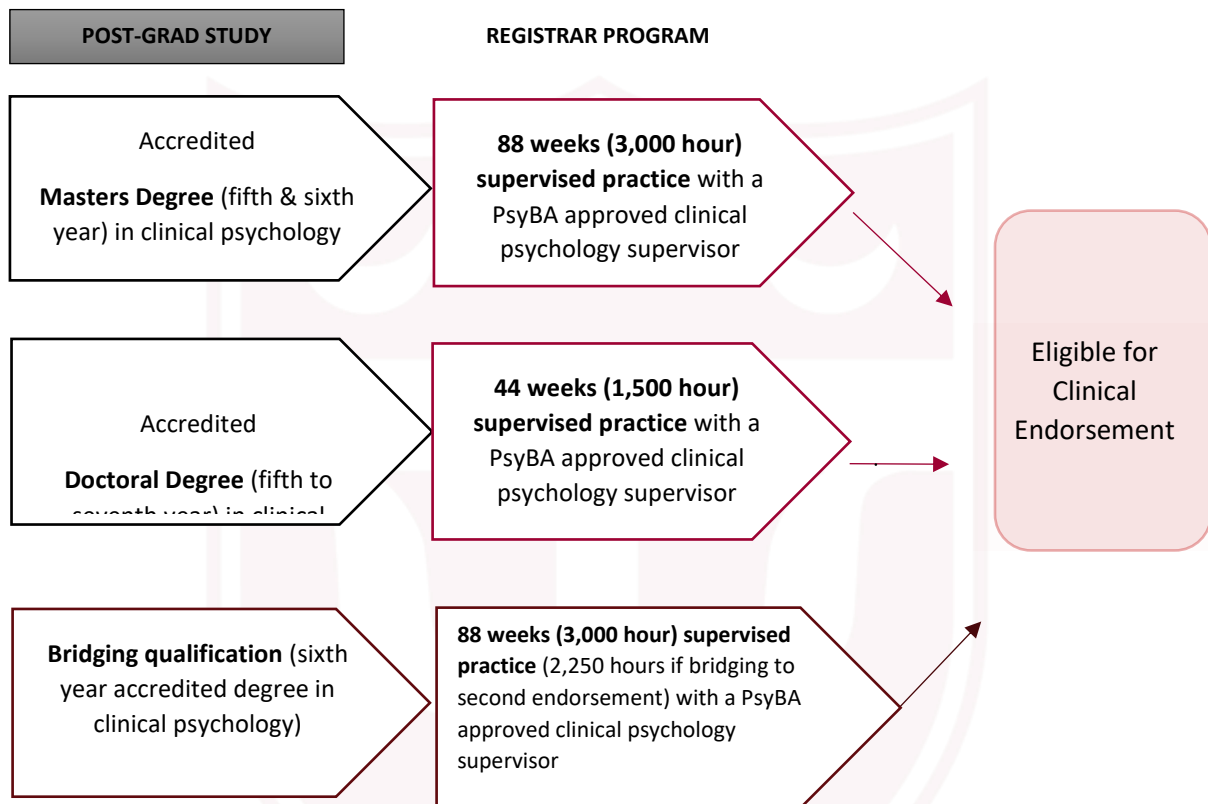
POST-GRAD STUDY

REGISTRAR PROGRAM

Accredited

**Masters Degree** (fifth & sixth year) in clinical psychology

**88 weeks (3,000 hour) supervised practice** with a PsyBA approved clinical psychology supervisor

Eligible for Clinical Endorsement

Accredited

**Doctoral Degree** (fifth to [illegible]

**44 weeks (1,500 hour) supervised practice** with a PsyBA approved clinical psychology supervisor

**Bridging qualification** (sixth year accredited degree in clinical psychology)

**88 weeks (3,000 hour) supervised practice** (2,250 hours if bridging to second endorsement) with a PsyBA approved clinical psychology supervisor